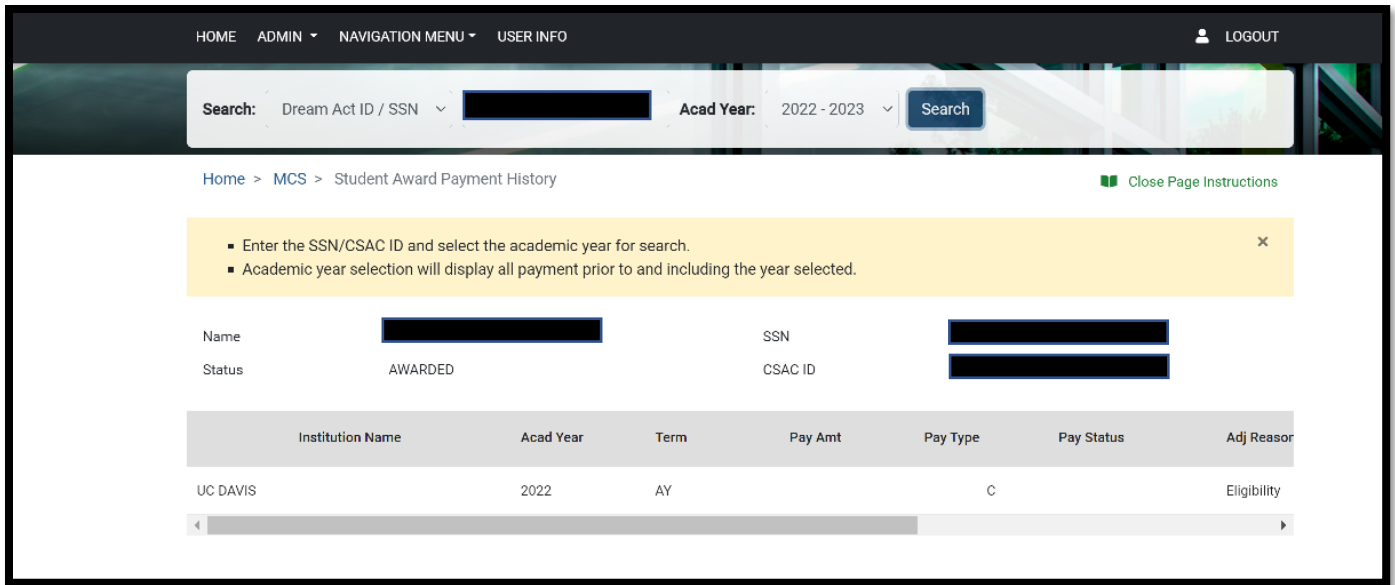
HOME ADMIN NAVIGATION MENU USER INFO LOGOUT

Search: Dream Act ID / SSN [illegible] Acad Year: 2022 - 2023 Search

Home > MCS > Student Award Payment History

Close Page Instructions

- Enter the SSN/CSAC ID and select the academic year for search.
- Academic year selection will display all payment prior to and including the year selected.

×

Name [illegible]
Status AWARDED
SSN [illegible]
CSAC ID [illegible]

| Institution Name | Acad Year | Term | Pay Amt | Pay Type | Pay Status | Adj Reaso |
|---|---|---|---|---|---|---|
| UC DAVIS | 2022 | AY | | C | | Eligibility |